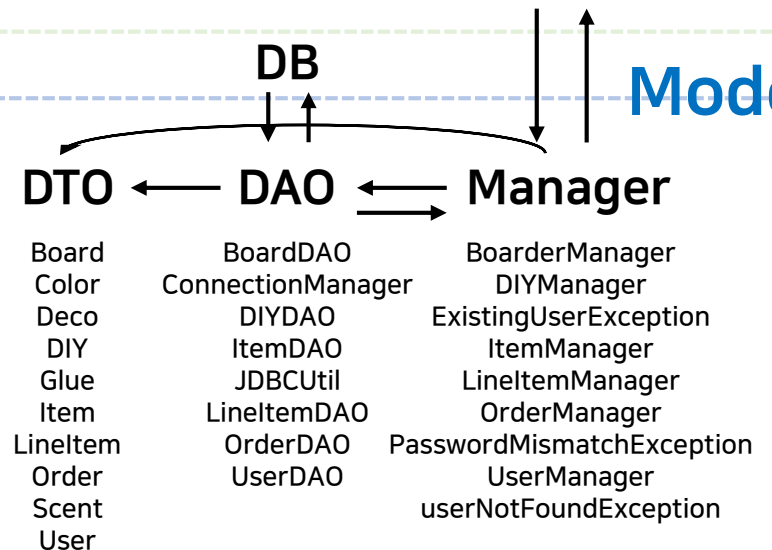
Mode

DB

DTO DAO Manager

Board
Color
Deco
DIY
Glue
Item
LineItem
Order
Scent
User

BoardDAO
ConnectionManager
DIYDAO
ItemDAO
JDBCUtil
LineItemDAO
OrderDAO
UserDAO

BoarderManager
DIYManager
ExistingUserException
ItemManager
LineItemManager
OrderManager
PasswordMismatchException
UserManager
userNotFoundException